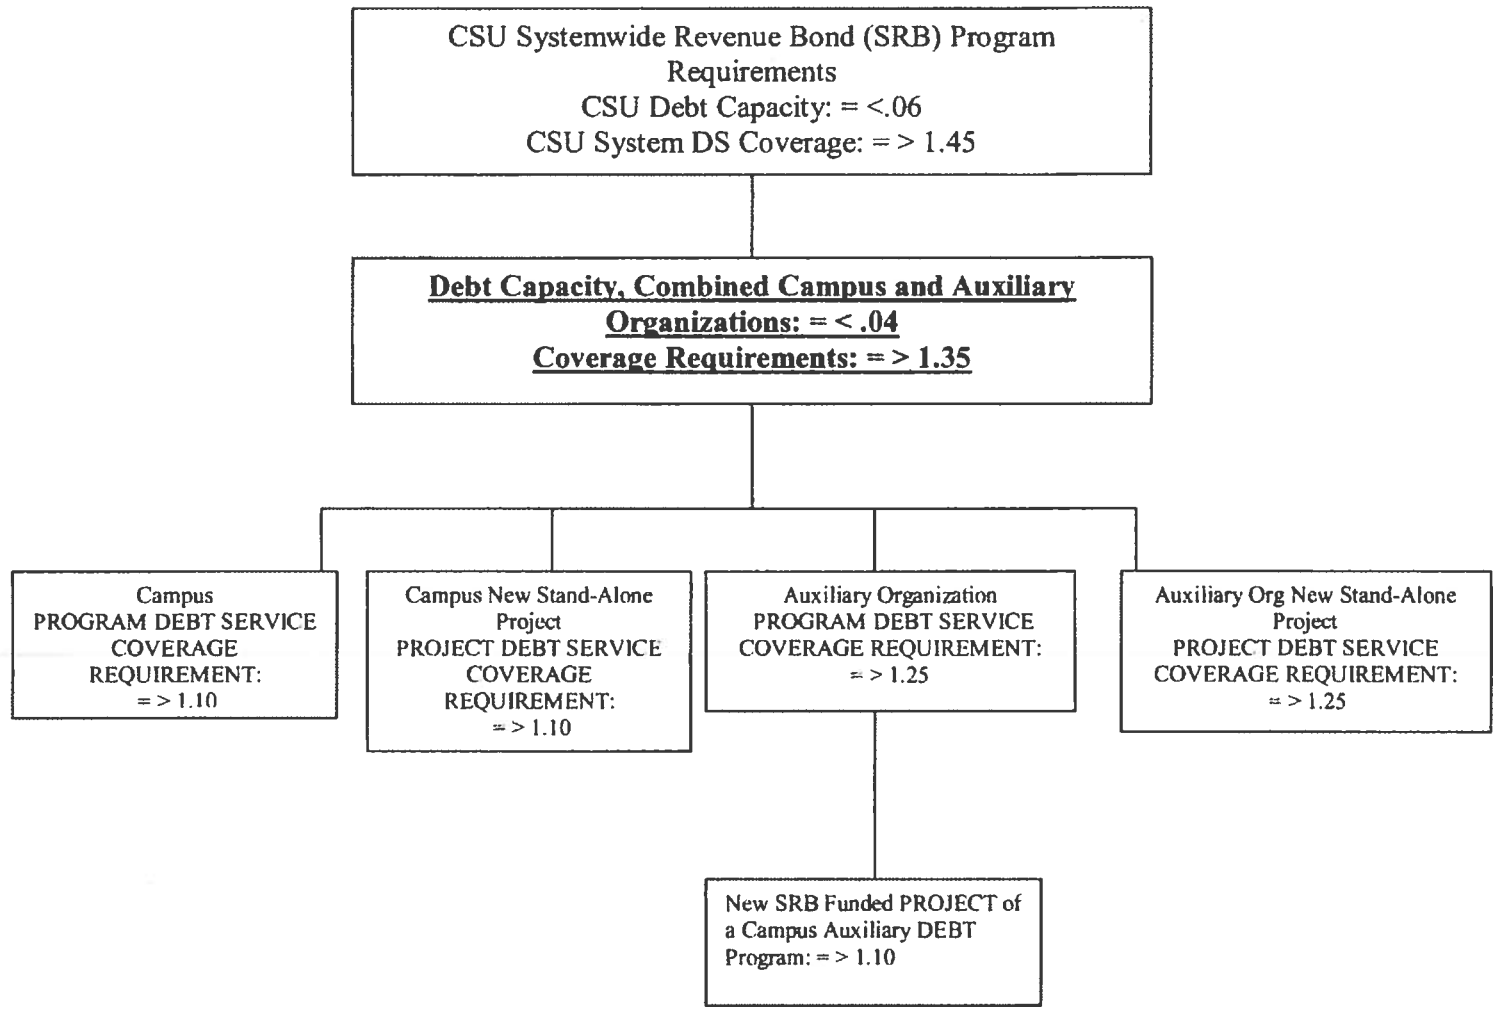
CSU Systemwide Revenue Bond (SRB) Program Requirements
CSU Debt Capacity: = <.06
CSU System DS Coverage: = > 1.45

Debt Capacity, Combined Campus and Auxiliary Organizations: = < .04
Coverage Requirements: = > 1.35

Campus
PROGRAM DEBT SERVICE COVERAGE REQUIREMENT:
= > 1.10

Campus New Stand-Alone Project
PROJECT DEBT SERVICE COVERAGE REQUIREMENT:
= > 1.10

Auxiliary Organization
PROGRAM DEBT SERVICE COVERAGE REQUIREMENT:
= > 1.25

Auxiliary Org New Stand-Alone Project
PROJECT DEBT SERVICE COVERAGE REQUIREMENT:
= > 1.25

New SRB Funded PROJECT of a Campus Auxiliary DEBT Program: = > 1.10